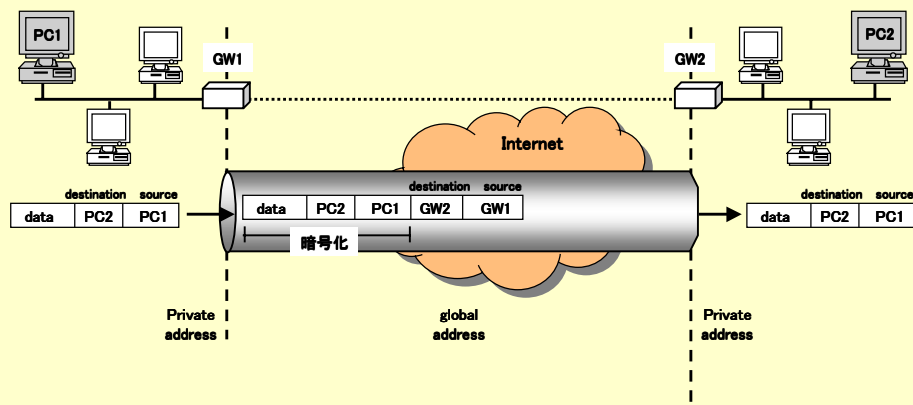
PC1

GW1

GW2

PC2

Internet

destination source

| data | PC2 | PC1 |
|---|---|---|

destination source

| data | PC2 | PC1 | GW2 | GW1 |
|---|---|---|---|---|

暗号化

destination source

| data | PC2 | PC1 |
|---|---|---|

Private address

global address

Private address